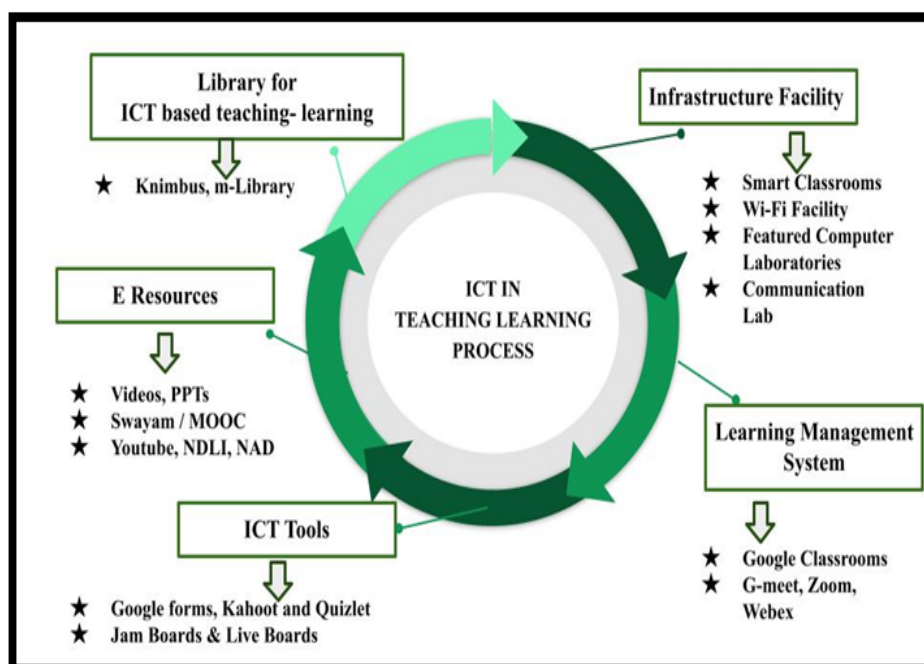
Library for ICT based teaching- learning

★ Knimbus, m-Library

Infrastructure Facility

★ Smart Classrooms
★ Wi-Fi Facility
★ Featured Computer Laboratories
★ Communication Lab

ICT IN TEACHING LEARNING PROCESS

E Resources

★ Videos, PPTs
★ Swayam / MOOC
★ Youtube, NDLI, NAD

Learning Management System

★ Google Classrooms
★ G-meet, Zoom, Webex

ICT Tools

★ Google forms, Kahoot and Quizlet
★ Jam Boards & Live Boards